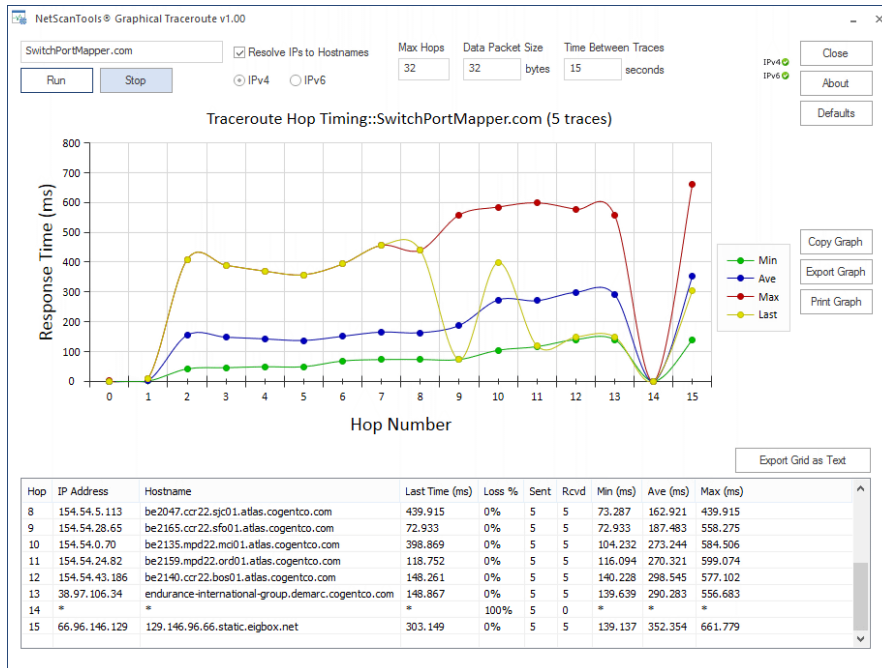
NetScanTools® Graphical Traceroute v1.00

SwitchPortMapper.com
Run
Stop
Resolve IPs to Hostnames
IPv4
IPv6
Max Hops
32
Data Packet Size
32
bytes
Time Between Traces
15
seconds
IPv4
IPv6
Close
About
Defaults

Traceroute Hop Timing::SwitchPortMapper.com (5 traces)

Response Time (ms)
800
700
600
500
400
300
200
100
0
0 1 2 3 4 5 6 7 8 9 10 11 12 13 14 15
Hop Number

Min
Ave
Max
Last

Copy Graph
Export Graph
Print Graph

Export Grid as Text

| Hop | IP Address | Hostname | Last Time (ms) | Loss % | Sent | Rcvd | Min (ms) | Ave (ms) | Max (ms) |
|---|---|---|---|---|---|---|---|---|---|
| 8 | 154.54.5.113 | be2047.ccr22.sjc01.atlas.cogentco.com | 439.915 | 0% | 5 | 5 | 73.287 | 162.921 | 439.915 |
| 9 | 154.54.28.65 | be2165.ccr22.sfo01.atlas.cogentco.com | 72.933 | 0% | 5 | 5 | 72.933 | 187.483 | 558.275 |
| 10 | 154.54.0.70 | be2135.mpd22.mci01.atlas.cogentco.com | 398.869 | 0% | 5 | 5 | 104.232 | 273.244 | 584.506 |
| 11 | 154.54.24.82 | be2159.mpd22.ord01.atlas.cogentco.com | 118.752 | 0% | 5 | 5 | 116.094 | 270.321 | 599.074 |
| 12 | 154.54.43.186 | be2140.ccr22.bos01.atlas.cogentco.com | 148.261 | 0% | 5 | 5 | 140.228 | 298.545 | 577.102 |
| 13 | 38.97.106.34 | endurance-international-group.demarc.cogentco.com | 148.867 | 0% | 5 | 5 | 139.639 | 290.283 | 556.683 |
| 14 | * | * | * | 100% | 5 | 0 | * | * | * |
| 15 | 66.96.146.129 | 129.146.96.66.static.eigbox.net | 303.149 | 0% | 5 | 5 | 139.137 | 352.354 | 661.779 |